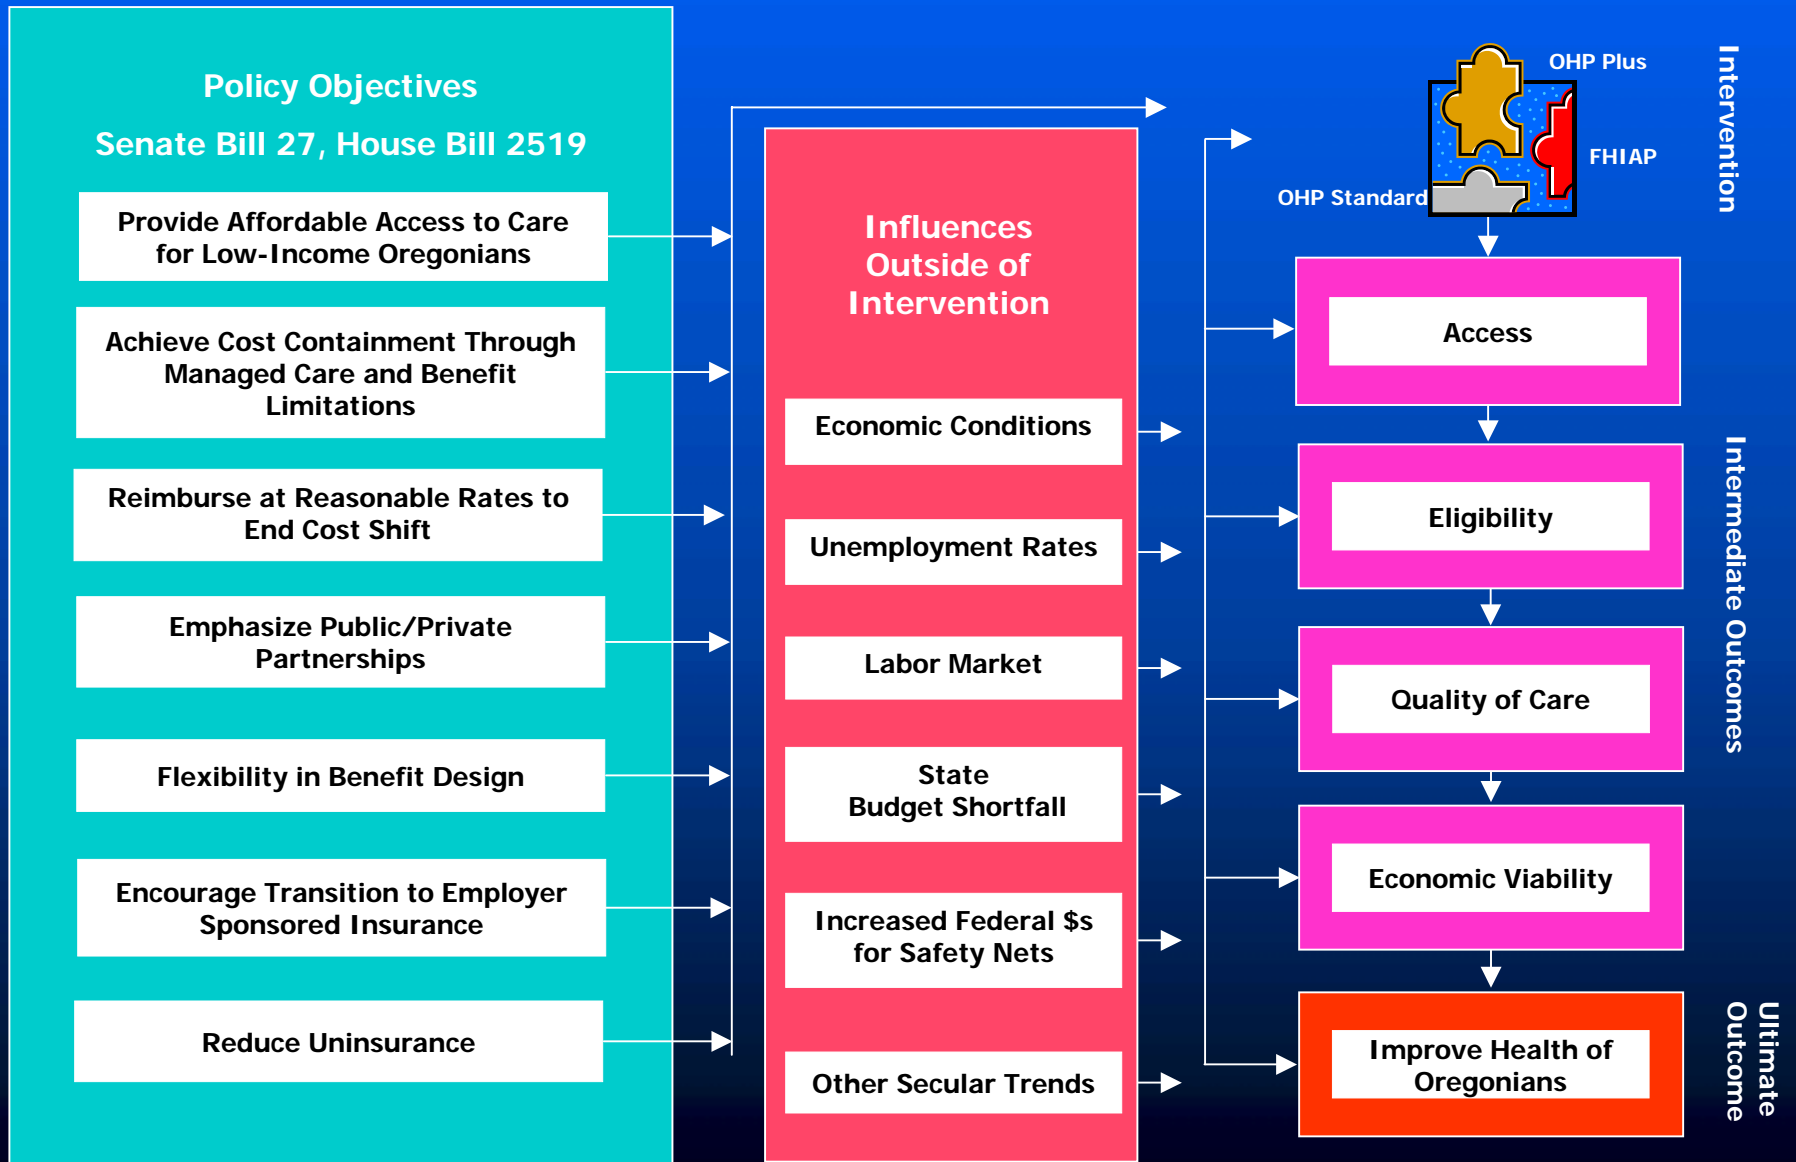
Policy Objectives

Senate Bill 27, House Bill 2519

Provide Affordable Access to Care for Low-Income Oregonians

Achieve Cost Containment Through Managed Care and Benefit Limitations

Reimburse at Reasonable Rates to End Cost Shift

Emphasize Public/Private Partnerships

Flexibility in Benefit Design

Encourage Transition to Employer Sponsored Insurance

Reduce Uninsurance

Influences Outside of Intervention

Economic Conditions

Unemployment Rates

Labor Market

State Budget Shortfall

Increased Federal $s for Safety Nets

Other Secular Trends

OHP Plus

FHIAP

OHP Standard

Intervention

Access

Eligibility

Quality of Care

Economic Viability

Intermediate Outcomes

Improve Health of Oregonians

Ultimate Outcome